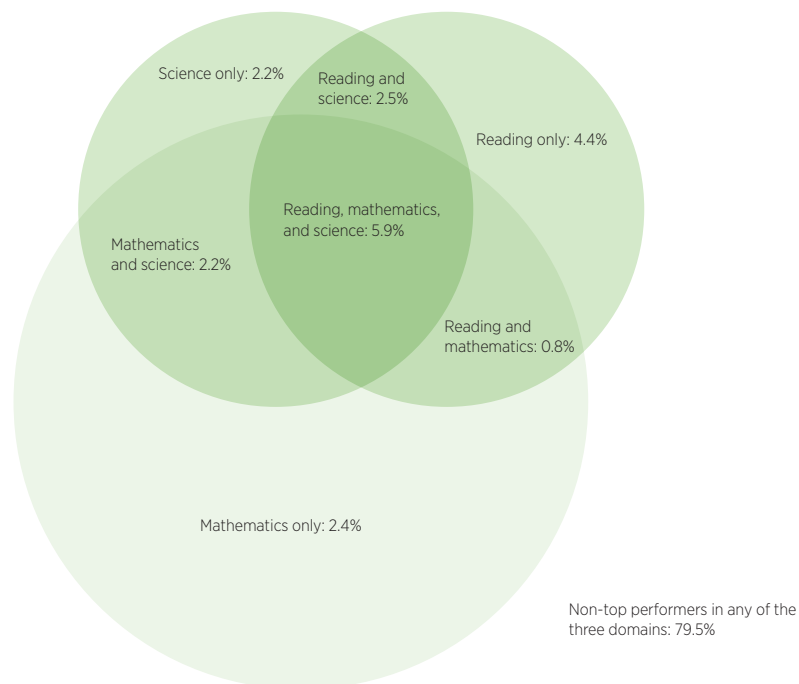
Science only: 2.2%

Reading and science: 2.5%

Reading only: 4.4%

Reading, mathematics, and science: 5.9%

Mathematics and science: 2.2%

Reading and mathematics: 0.8%

Mathematics only: 2.4%

Non-top performers in any of the three domains: 79.5%